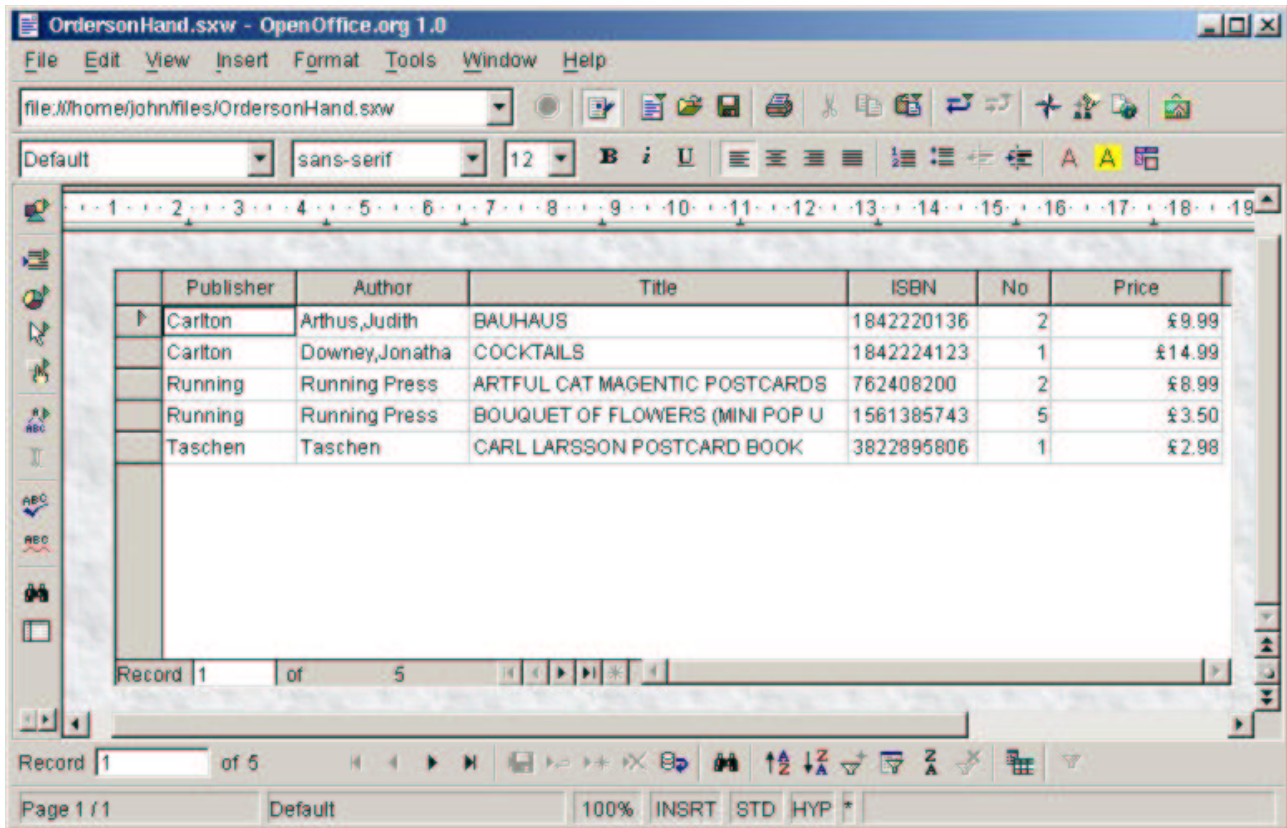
OrdersonHand.sxw - OpenOffice.org 1.0

File Edit View Insert Format Tools Window Help

file:///home/john/files/OrdersonHand.sxw

Default sans-serif 12

B i U

· 1 · 2 · 3 · 4 · 5 · 6 · 7 · 8 · 9 · 10 · 11 · 12 · 13 · 14 · 15 · 16 · 17 · 18 · 19

| | Publisher | Author | Title | ISBN | No | Price |
|---|---|---|---|---|---|---|
| | Carlton | Arthus,Judith | BAUHAUS | 1842220136 | 2 | £9.99 |
| | Carlton | Downey,Jonatha | COCKTAILS | 1842224123 | 1 | £14.99 |
| | Running | Running Press | ARTFUL CAT MAGENTIC POSTCARDS | 762408200 | 2 | £8.99 |
| | Running | Running Press | BOUQUET OF FLOWERS (MINI POP U | 1561385743 | 5 | £3.50 |
| | Taschen | Taschen | CARL LARSSON POSTCARD BOOK | 3822895806 | 1 | £2.98 |

Record 1 of 5

Record 1 of 5

Page 1 / 1 Default 100% INSRT STD HYP *